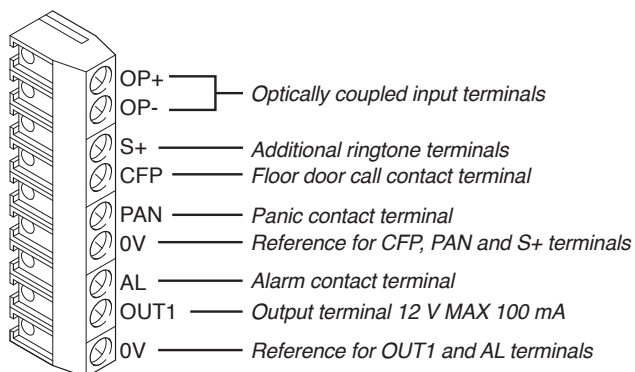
OP+
OP-
Optically coupled input terminals
S+ Additional ringtone terminals
CFP Floor door call contact terminal
PAN Panic contact terminal
0V Reference for CFP, PAN and S+ terminals
AL Alarm contact terminal
OUT1 Output terminal 12 V MAX 100 mA
0V Reference for OUT1 and AL terminals